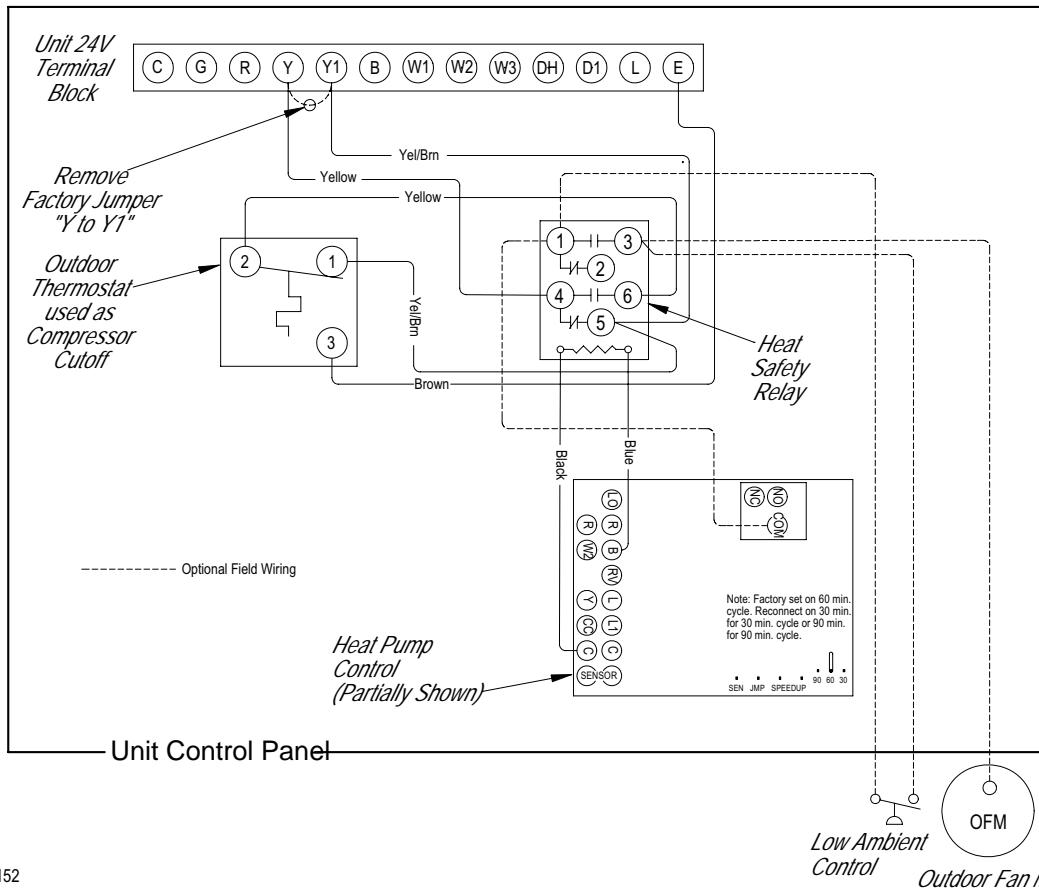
Unit 24V Terminal Block

C G R Y Y1 B W1 W2 W3 DH D1 L E

Remove Factory Jumper "Y to Y1"

Yel/Brn

Yellow

Yellow

Outdoor Thermostat used as Compressor Cutoff

2 1 3

Yel/Brn

Brown

1 3 2 4 6 5

Heat Safety Relay

Black

Blue

LO R B RV L L1 C SENSOR

R W2 Y CC C

NO NC COM

----------- Optional Field Wiring

Note: Factory set on 60 min. cycle. Reconnect on 30 min. for 30 min. cycle or 90 min. for 90 min. cycle.

SEN JMP SPEEDUP 90 60 30

Heat Pump Control (Partially Shown)

Unit Control Panel

Low Ambient Control

OFM

Outdoor Fan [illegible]

152